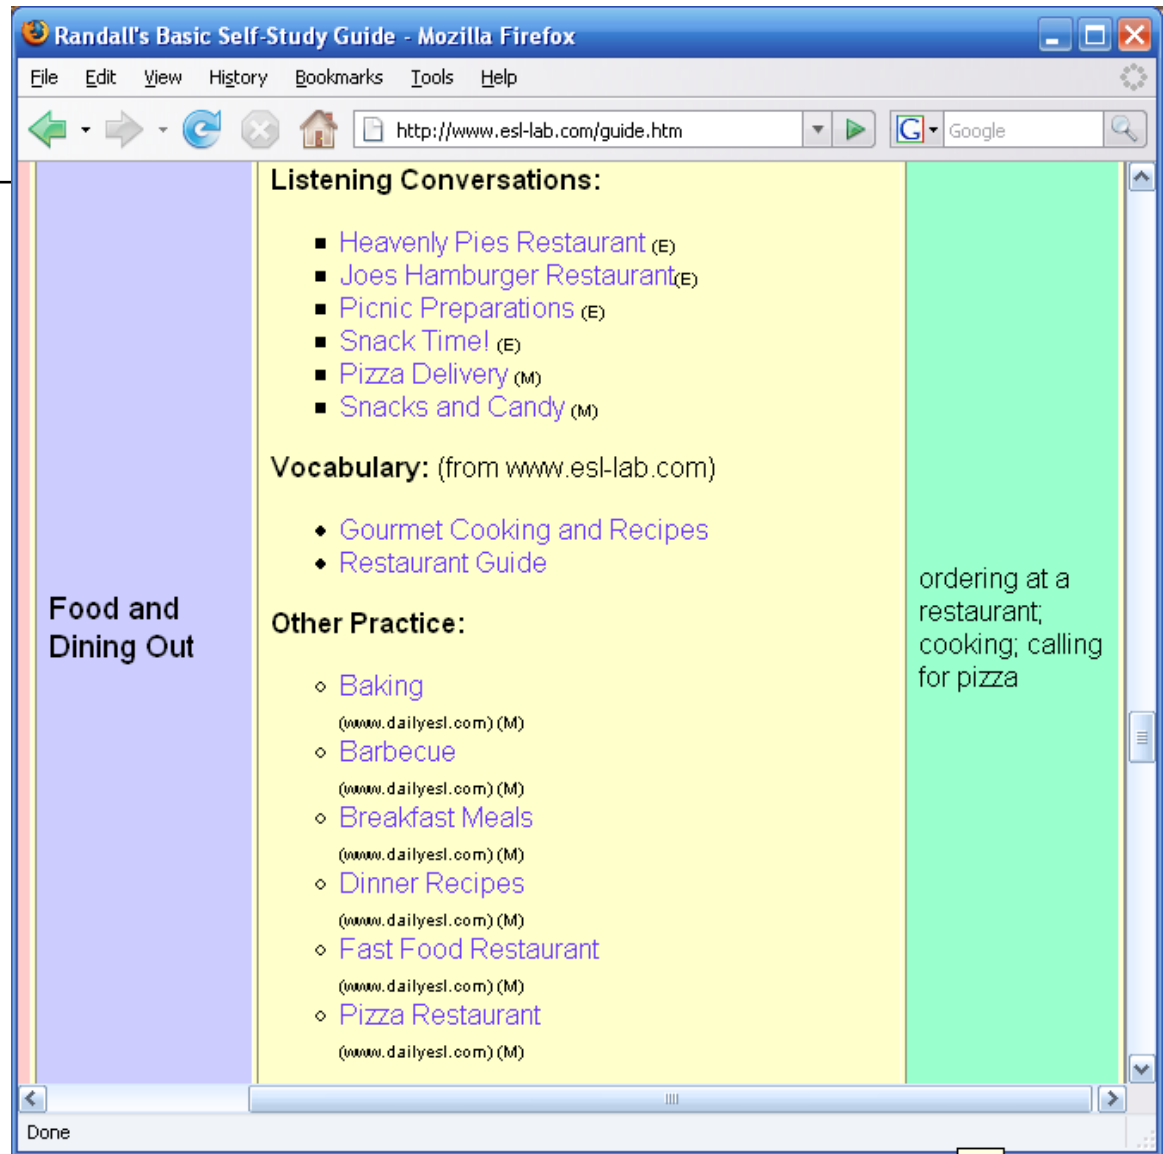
Randall's Basic Self-Study Guide - Mozilla Firefox

File Edit View History Bookmarks Tools Help

http://www.esl-lab.com/guide.htm

Google

Food and Dining Out

Listening Conversations:

- Heavenly Pies Restaurant (E)
- Joes Hamburger Restaurant (E)
- Picnic Preparations (E)
- Snack Time! (E)
- Pizza Delivery (M)
- Snacks and Candy (M)

Vocabulary: (from www.esl-lab.com)

- Gourmet Cooking and Recipes
- Restaurant Guide

Other Practice:

- Baking (www.dailyesl.com) (M)
- Barbecue (www.dailyesl.com) (M)
- Breakfast Meals (www.dailyesl.com) (M)
- Dinner Recipes (www.dailyesl.com) (M)
- Fast Food Restaurant (www.dailyesl.com) (M)
- Pizza Restaurant (www.dailyesl.com) (M)

ordering at a restaurant; cooking; calling for pizza

Done